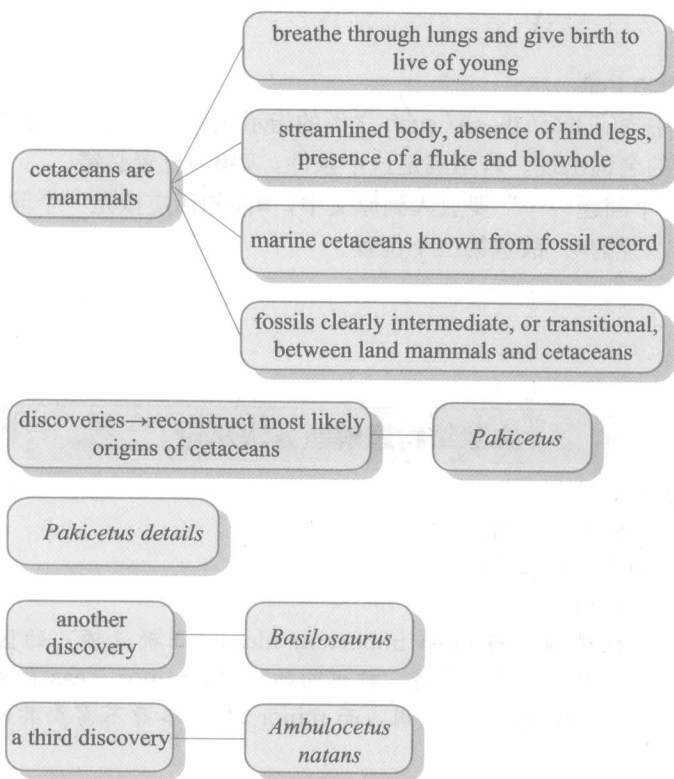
cetaceans are mammals

breathe through lungs and give birth to live of young

streamlined body, absence of hind legs, presence of a fluke and blowhole

marine cetaceans known from fossil record

fossils clearly intermediate, or transitional, between land mammals and cetaceans

discoveries→reconstruct most likely origins of cetaceans

*Pakicetus*

*Pakicetus details*

another discovery

*Basilosaurus*

a third discovery

*Ambulocetus natans*